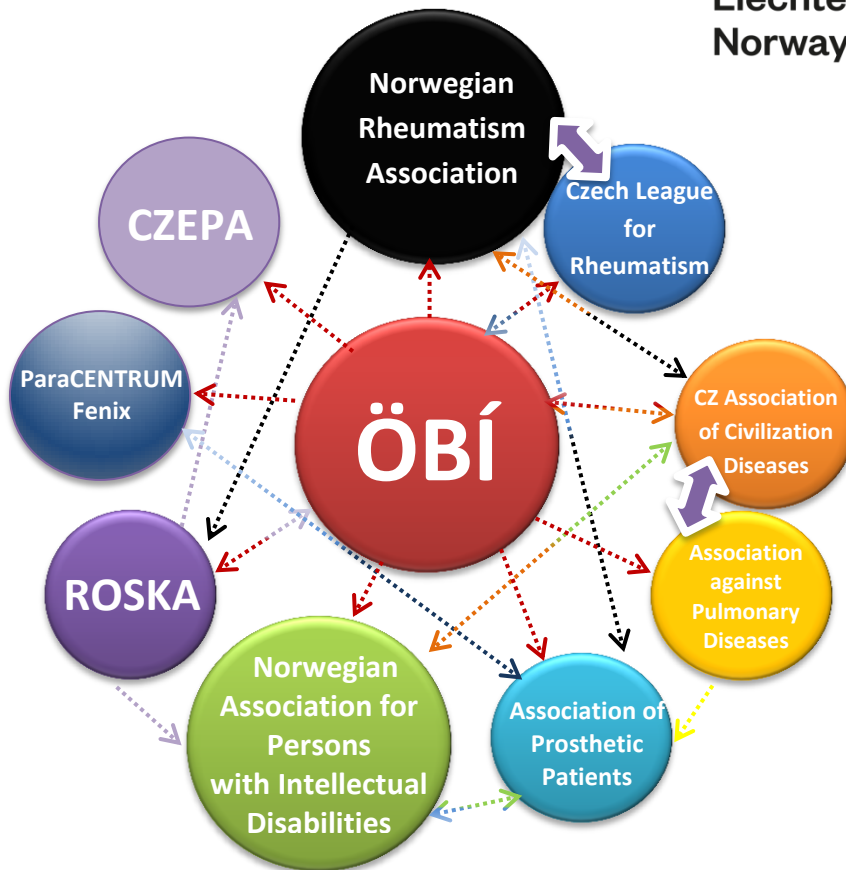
Liechte
Norway

Norwegian Rheumatism Association

Czech League for Rheumatism

CZEPA

ParaCENTRUM Fenix

ÖBÍ

CZ Association of Civilization Diseases

Association against Pulmonary Diseases

ROSKA

Norwegian Association for Persons with Intellectual Disabilities

Association of Prosthetic Patients